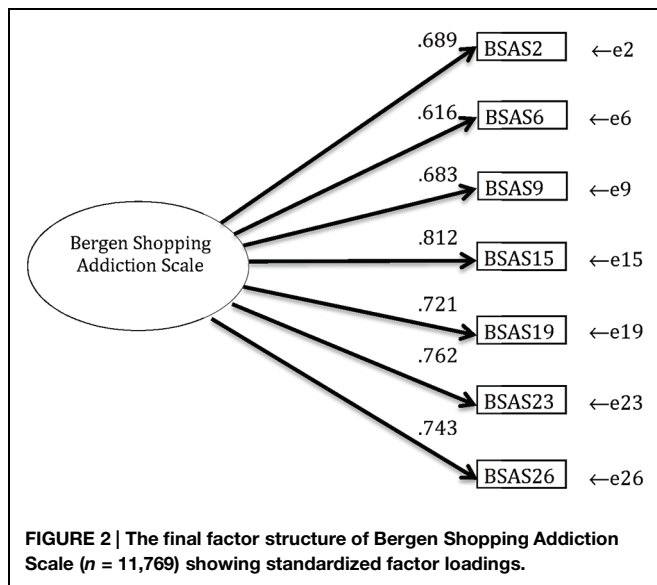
.689 BSAS2 ←e2

.616 BSAS6 ←e6

.683 BSAS9 ←e9

Bergen Shopping Addiction Scale

.812 BSAS15 ←e15

.721 BSAS19 ←e19

.762 BSAS23 ←e23

.743 BSAS26 ←e26

**FIGURE 2 | The final factor structure of Bergen Shopping Addiction Scale (*n* = 11,769) showing standardized factor loadings.**